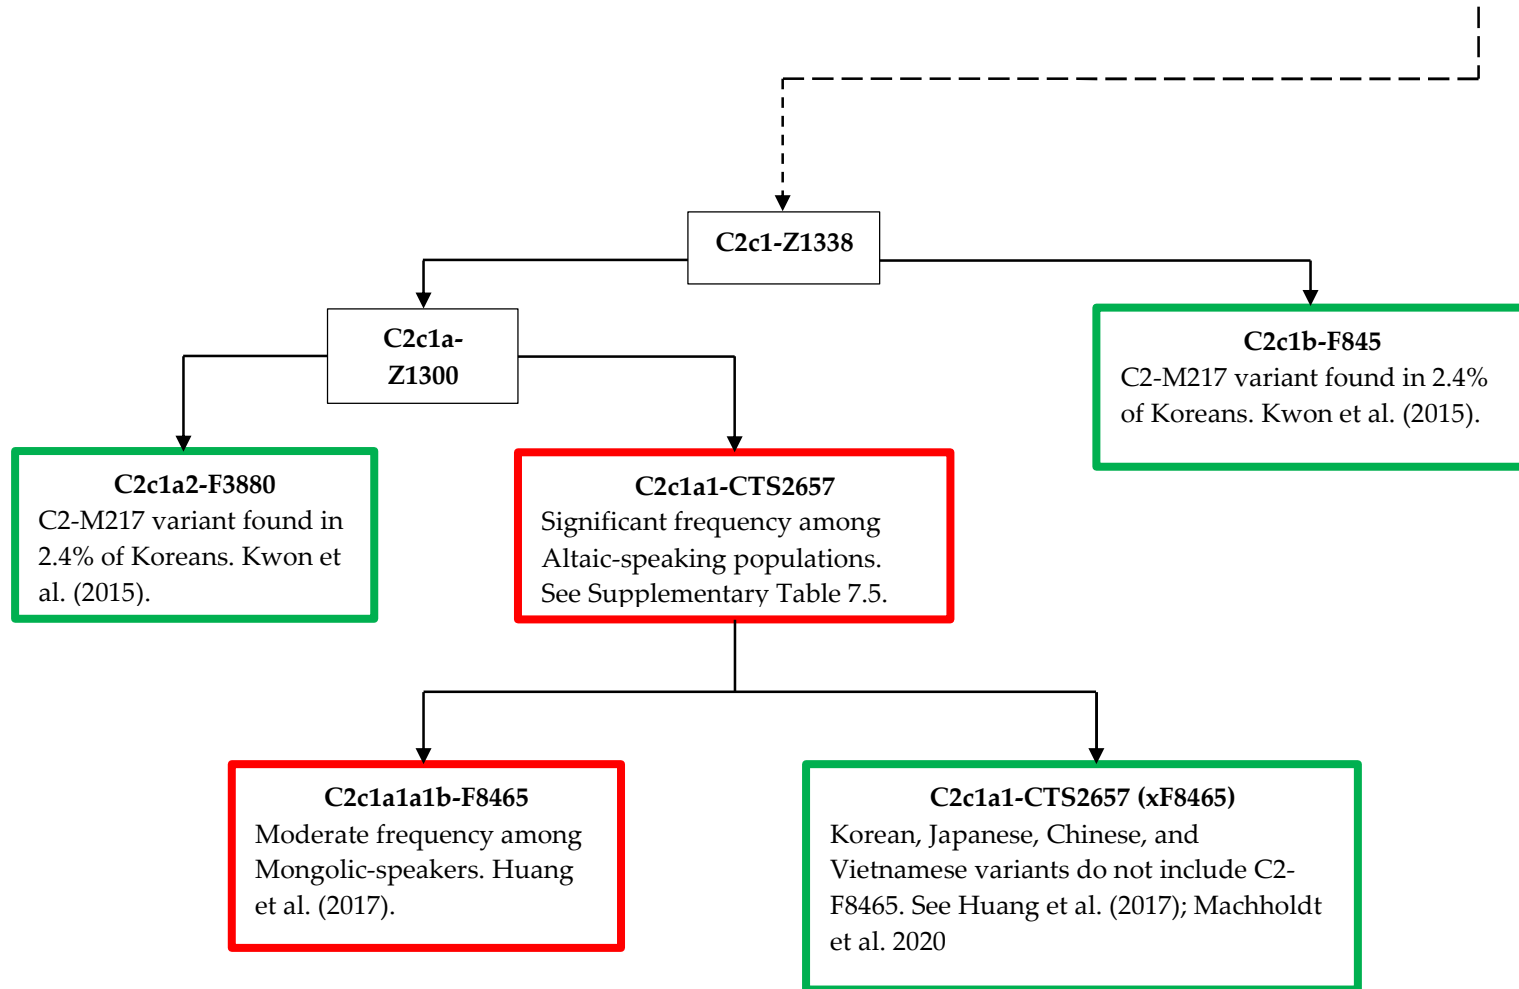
C2c1-Z1338

C2c1a-Z1300

C2c1b-F845
C2-M217 variant found in 2.4% of Koreans. Kwon et al. (2015).

C2c1a2-F3880
C2-M217 variant found in 2.4% of Koreans. Kwon et al. (2015).

C2c1a1-CTS2657
Significant frequency among Altaic-speaking populations. See Supplementary Table 7.5.

C2c1a1a1b-F8465
Moderate frequency among Mongolic-speakers. Huang et al. (2017).

C2c1a1-CTS2657 (xF8465)
Korean, Japanese, Chinese, and Vietnamese variants do not include C2-F8465. See Huang et al. (2017); Machholdt et al. 2020